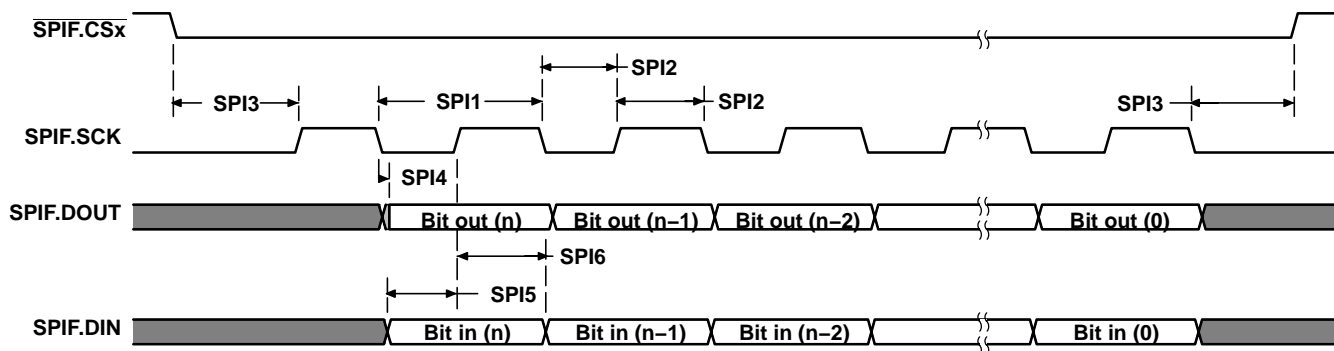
$\overline{\text{SPIF.CSx}}$

SPI2

SPI3

SPI1

SPI2

SPI3

SPIF.SCK

SPI4

SPIF.DOUT

Bit out (n)

Bit out (n–1)

Bit out (n–2)

Bit out (0)

SPI6

SPI5

SPIF.DIN

Bit in (n)

Bit in (n–1)

Bit in (n–2)

Bit in (0)